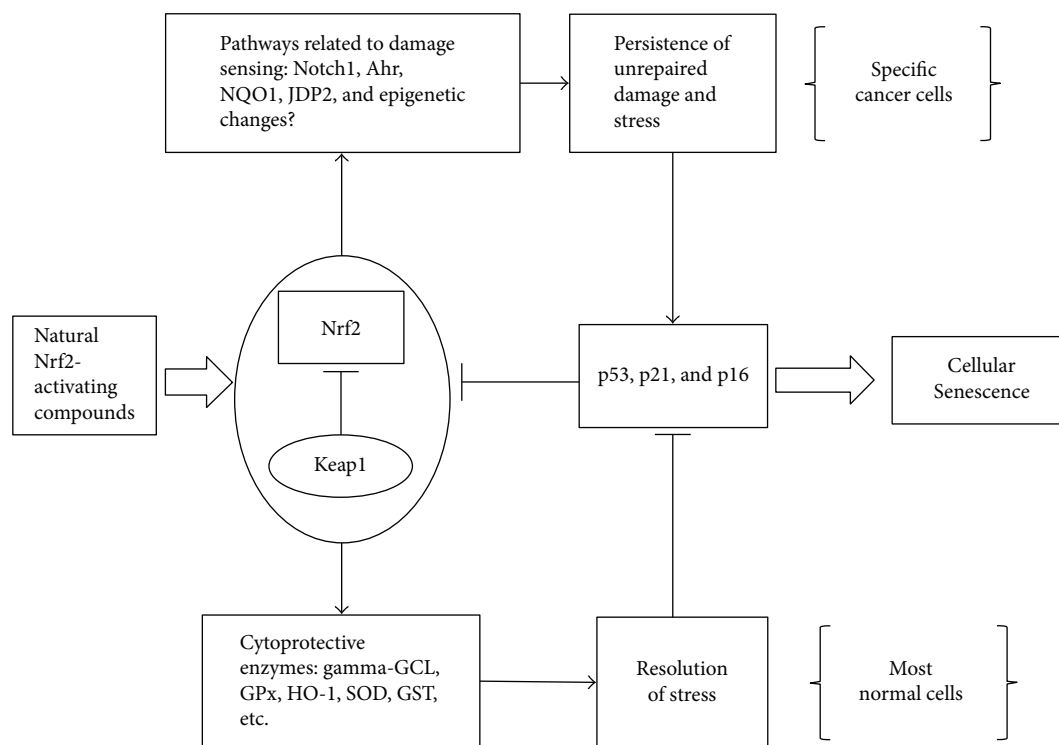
Pathways related to damage sensing: Notch1, Ahr, NQO1, JDP2, and epigenetic changes?

Persistence of unrepaired damage and stress

Specific cancer cells

Natural Nrf2-activating compounds

Nrf2

Keap1

p53, p21, and p16

Cellular Senescence

Cytoprotective enzymes: gamma-GCL, GPx, HO-1, SOD, GST, etc.

Resolution of stress

Most normal cells